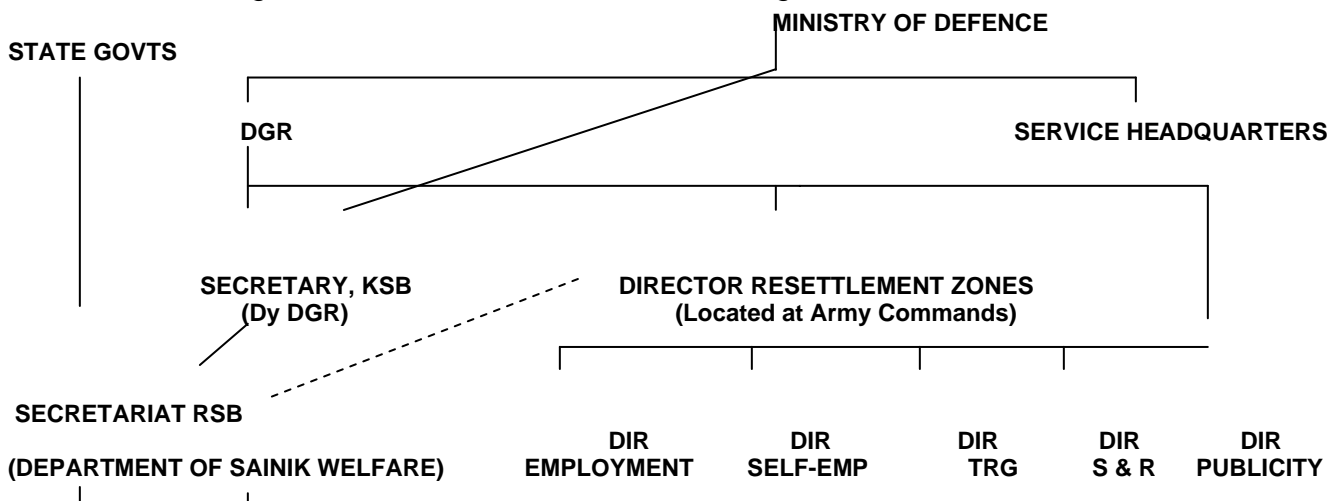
MINISTRY OF DEFENCE

STATE GOVTS

DGR

SERVICE HEADQUARTERS

SECRETARY, KSB
(Dy DGR)

DIRECTOR RESETTLEMENT ZONES
(Located at Army Commands)

SECRETARIAT RSB

(DEPARTMENT OF SAINIK WELFARE)

DIR
EMPLOYMENT

DIR
SELF-EMP

DIR
TRG

DIR
S & R

DIR
PUBLICITY